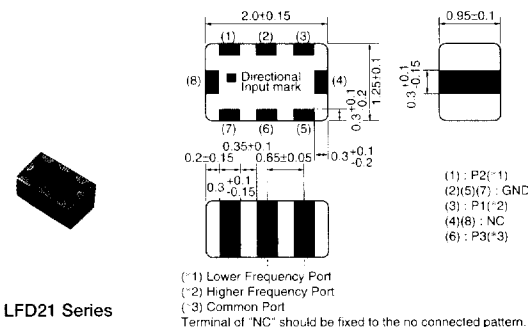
2.0±0.15

0.95±0.1

(1) (2) (3)

(8)

Directional Input mark

(4)

1.25±0.1

$0.3^{+0.1}_{-0.15}$

$0.3^{+0.1}_{-0.2}$

(7) (6) (5)

$0.35^{+0.1}$

0.2±0.15

0.65±0.05

$0.3^{+0.1}_{-0.2}$

$0.3^{+0.1}_{-0.15}$

(1) : P2(*1)
(2)(5)(7) : GND
(3) : P1(*2)
(4)(8) : NC
(6) : P3(*3)

(*1) Lower Frequency Port
(*2) Higher Frequency Port
(*3) Common Port
Terminal of "NC" should be fixed to the no connected pattern.

LFD21 Series